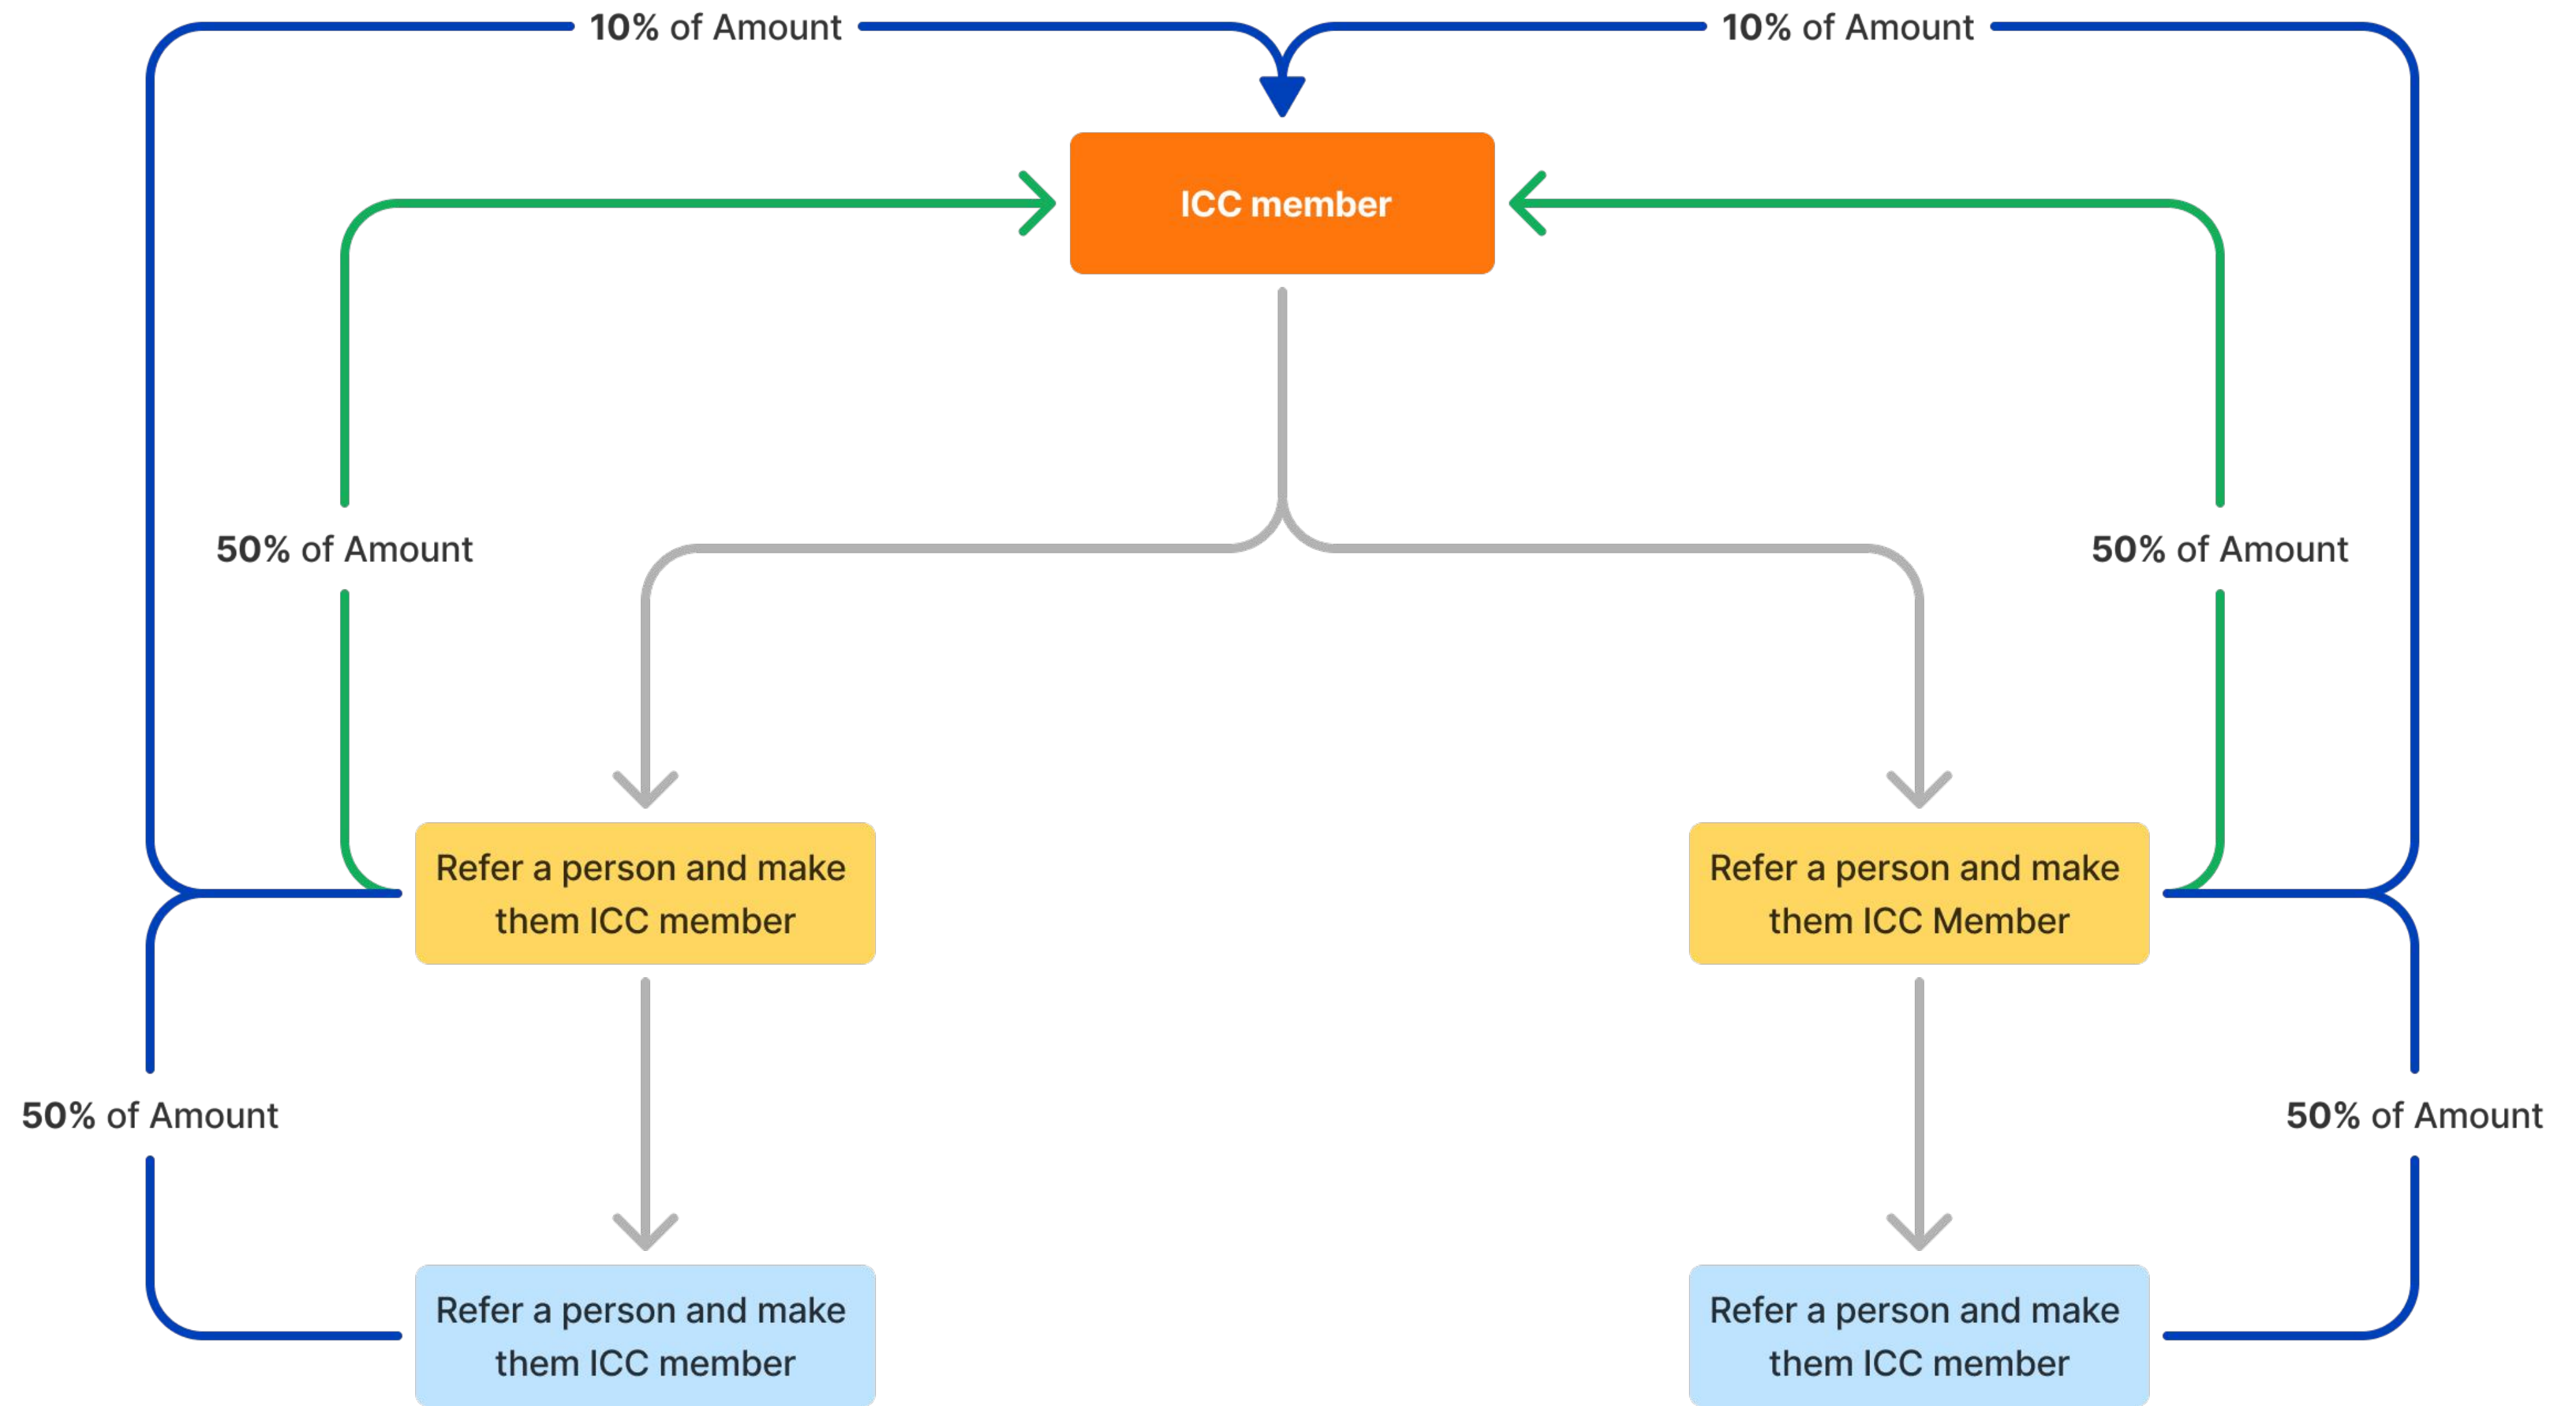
10% of Amount

10% of Amount

ICC member

50% of Amount

50% of Amount

Refer a person and make them ICC member

Refer a person and make them ICC Member

50% of Amount

50% of Amount

Refer a person and make them ICC member

Refer a person and make them ICC member